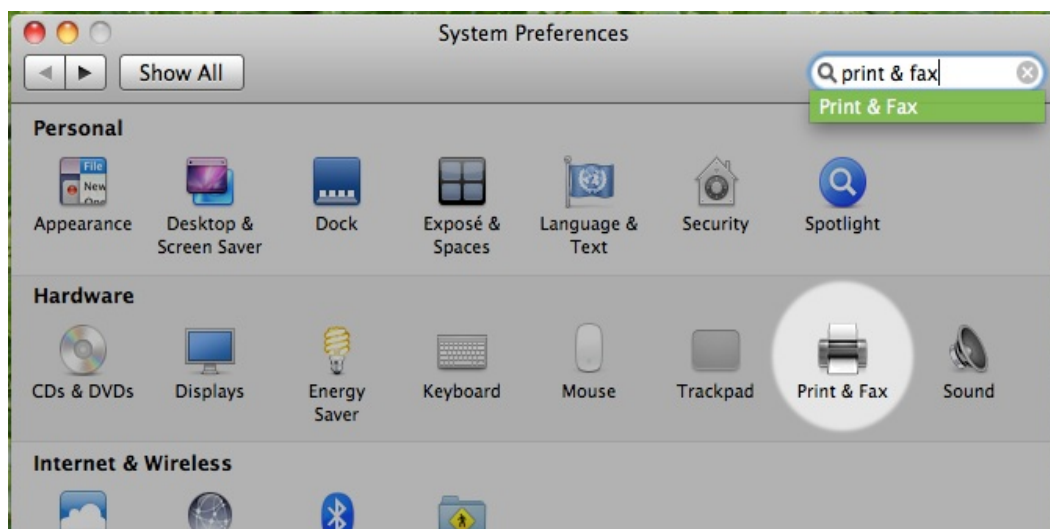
System Preferences

Show All

print & fax

Print & Fax

Personal

Appearance

Desktop & Screen Saver

Dock

Exposé & Spaces

Language & Text

Security

Spotlight

Hardware

CDs & DVDs

Displays

Energy Saver

Keyboard

Mouse

Trackpad

Print & Fax

Sound

Internet & Wireless